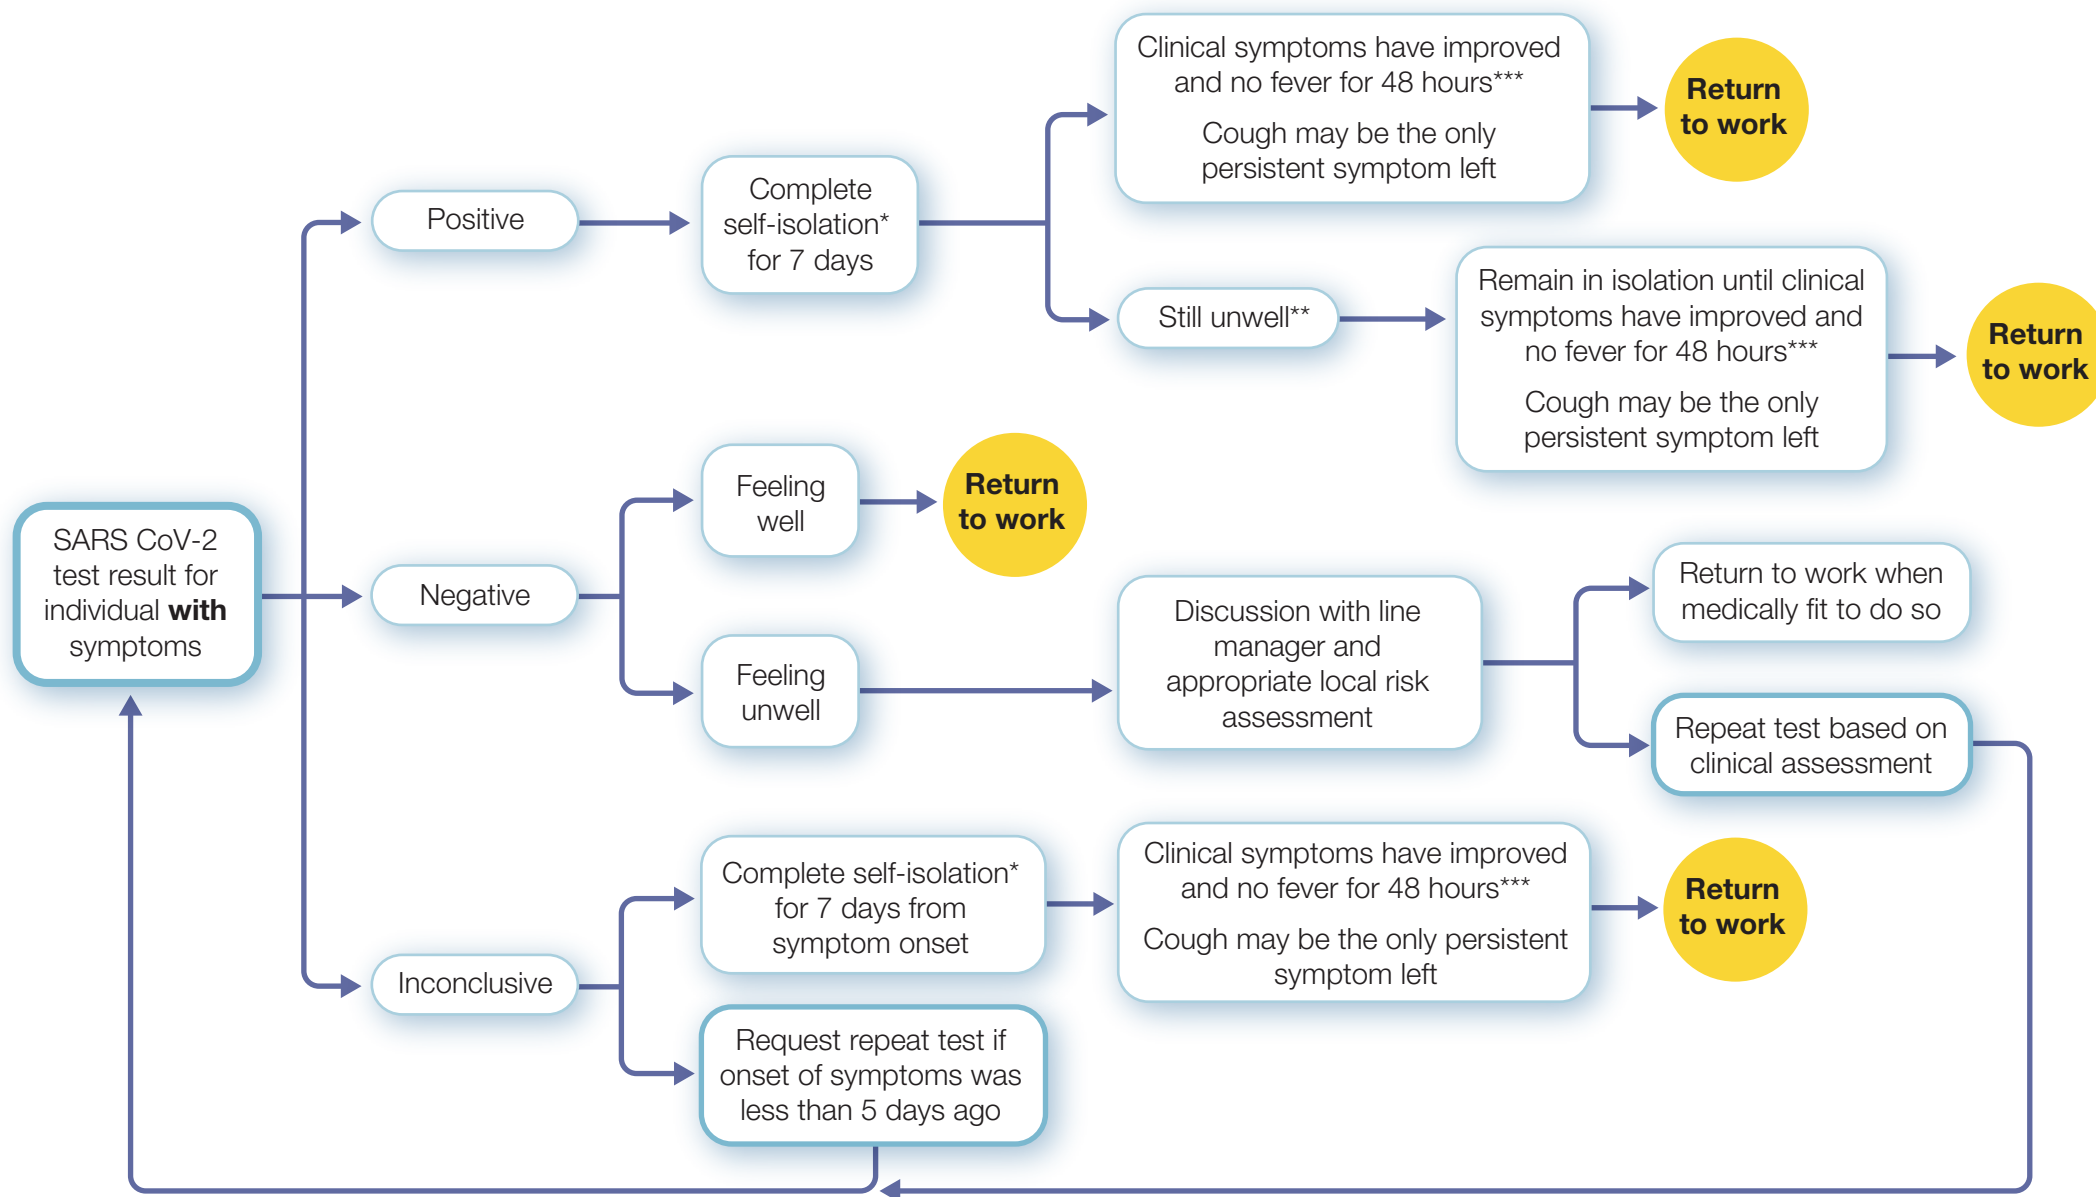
SARS CoV-2 test result for individual **with** symptoms

Positive

Complete self-isolation* for 7 days

Clinical symptoms have improved and no fever for 48 hours***

Cough may be the only persistent symptom left

Return to work

Still unwell**

Remain in isolation until clinical symptoms have improved and no fever for 48 hours***

Cough may be the only persistent symptom left

Return to work

Negative

Feeling well

Return to work

Feeling unwell

Discussion with line manager and appropriate local risk assessment

Return to work when medically fit to do so

Repeat test based on clinical assessment

Inconclusive

Complete self-isolation* for 7 days from symptom onset

Clinical symptoms have improved and no fever for 48 hours***

Cough may be the only persistent symptom left

Return to work

Request repeat test if onset of symptoms was less than 5 days ago